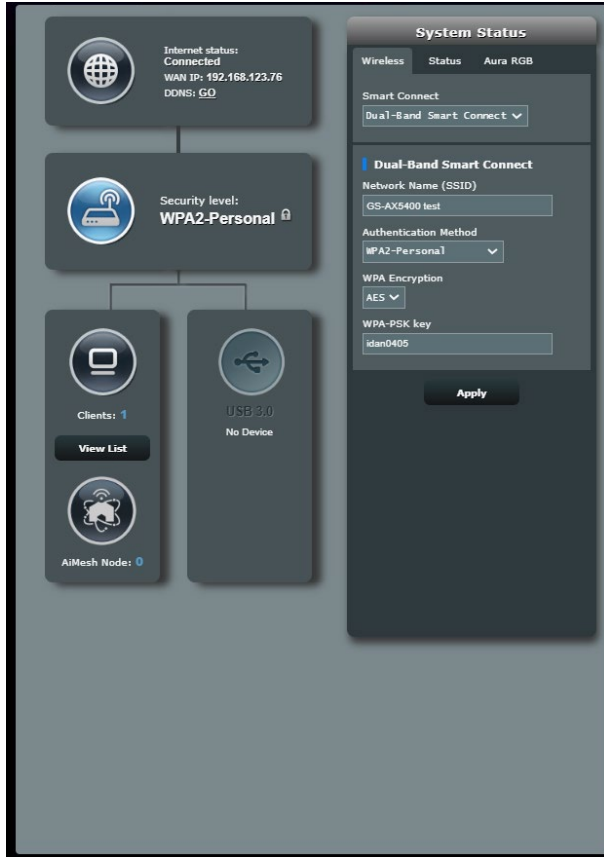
Internet status:
Connected
WAN IP: 192.168.123.76
DDNS: GO

Security level:
WPA2-Personal

Clients: 1

View List

AiMesh Node: 0

USB 3.0
No Device

System Status

Wireless Status Aura RGB

Smart Connect
Dual-Band Smart Connect

Dual-Band Smart Connect
Network Name (SSID)
GS-AX5400 test

Authentication Method
WPA2-Personal

WPA Encryption
AES

WPA-PSK key
idan0405

Apply